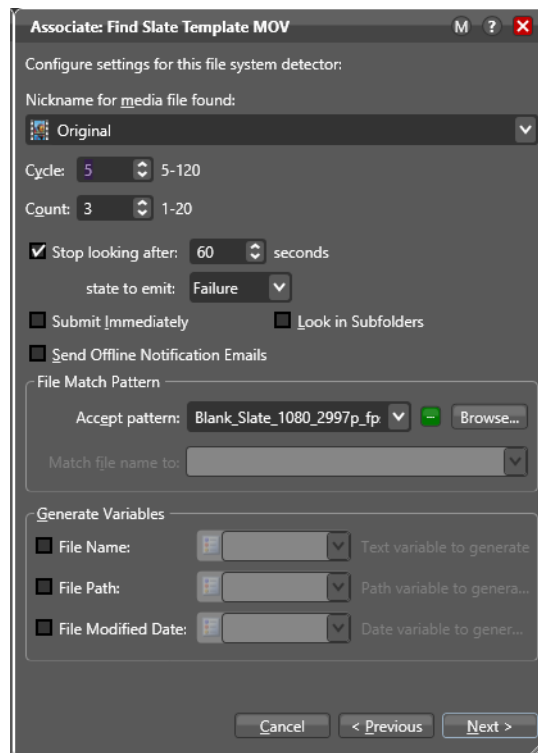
Associate: Find Slate Template MOV
M ? ✕

Configure settings for this file system detector:

Nickname for media file found:

Original

Cycle: 5 5-120

Count: 3 1-20

Stop looking after: 60 seconds

state to emit: Failure

Submit Immediately

Look in Subfolders

Send Offline Notification Emails

File Match Pattern

Accept pattern: Blank_Slate_1080_2997p_fp

Browse...

Match file name to:

Generate Variables

File Name: Text variable to generate

File Path: Path variable to genera...

File Modified Date: Date variable to gener...

Cancel

< Previous

Next >